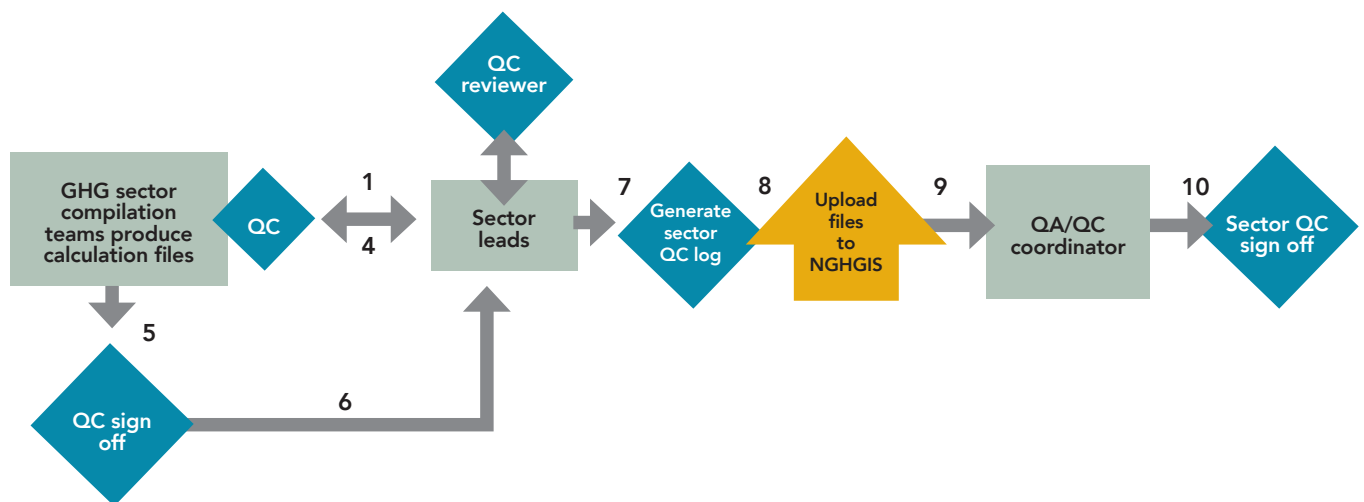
QC reviewer

GHG sector compilation teams produce calculation files

QC

1

4

Sector leads

7

Generate sector QC log

8

Upload files to NGHGIS

9

QA/QC coordinator

10

Sector QC sign off

5

QC sign off

6